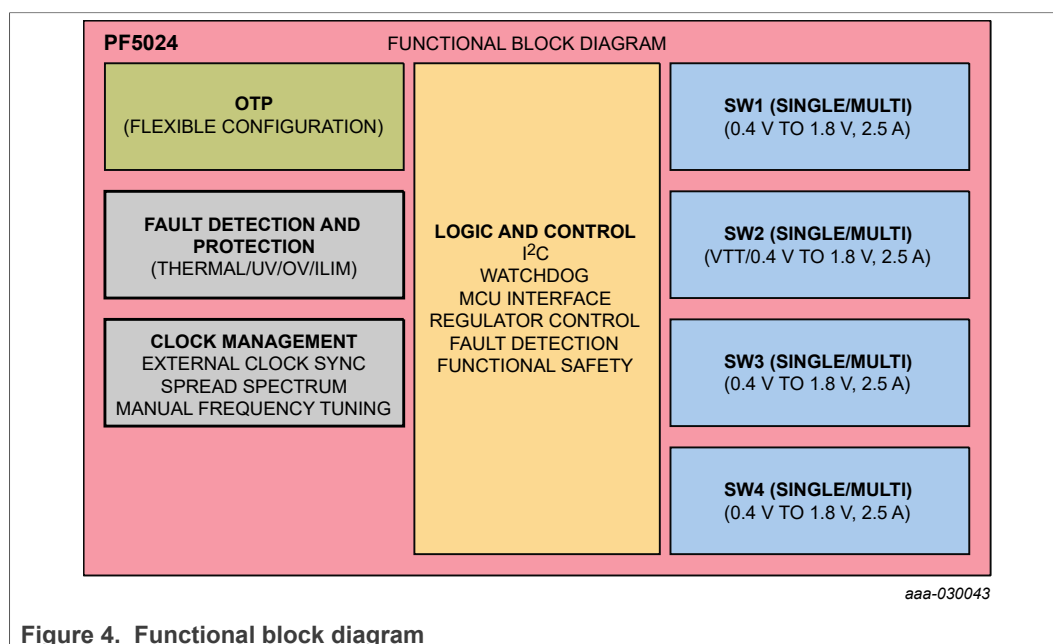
PF5024

FUNCTIONAL BLOCK DIAGRAM

OTP
(FLEXIBLE CONFIGURATION)

FAULT DETECTION AND PROTECTION
(THERMAL/UV/OV/ILIM)

CLOCK MANAGEMENT
EXTERNAL CLOCK SYNC
SPREAD SPECTRUM
MANUAL FREQUENCY TUNING

LOGIC AND CONTROL
$I^2C$
WATCHDOG
MCU INTERFACE
REGULATOR CONTROL
FAULT DETECTION
FUNCTIONAL SAFETY

SW1 (SINGLE/MULTI)
(0.4 V TO 1.8 V, 2.5 A)

SW2 (SINGLE/MULTI)
(VTT/0.4 V TO 1.8 V, 2.5 A)

SW3 (SINGLE/MULTI)
(0.4 V TO 1.8 V, 2.5 A)

SW4 (SINGLE/MULTI)
(0.4 V TO 1.8 V, 2.5 A)

aaa-030043

Figure 4. Functional block diagram